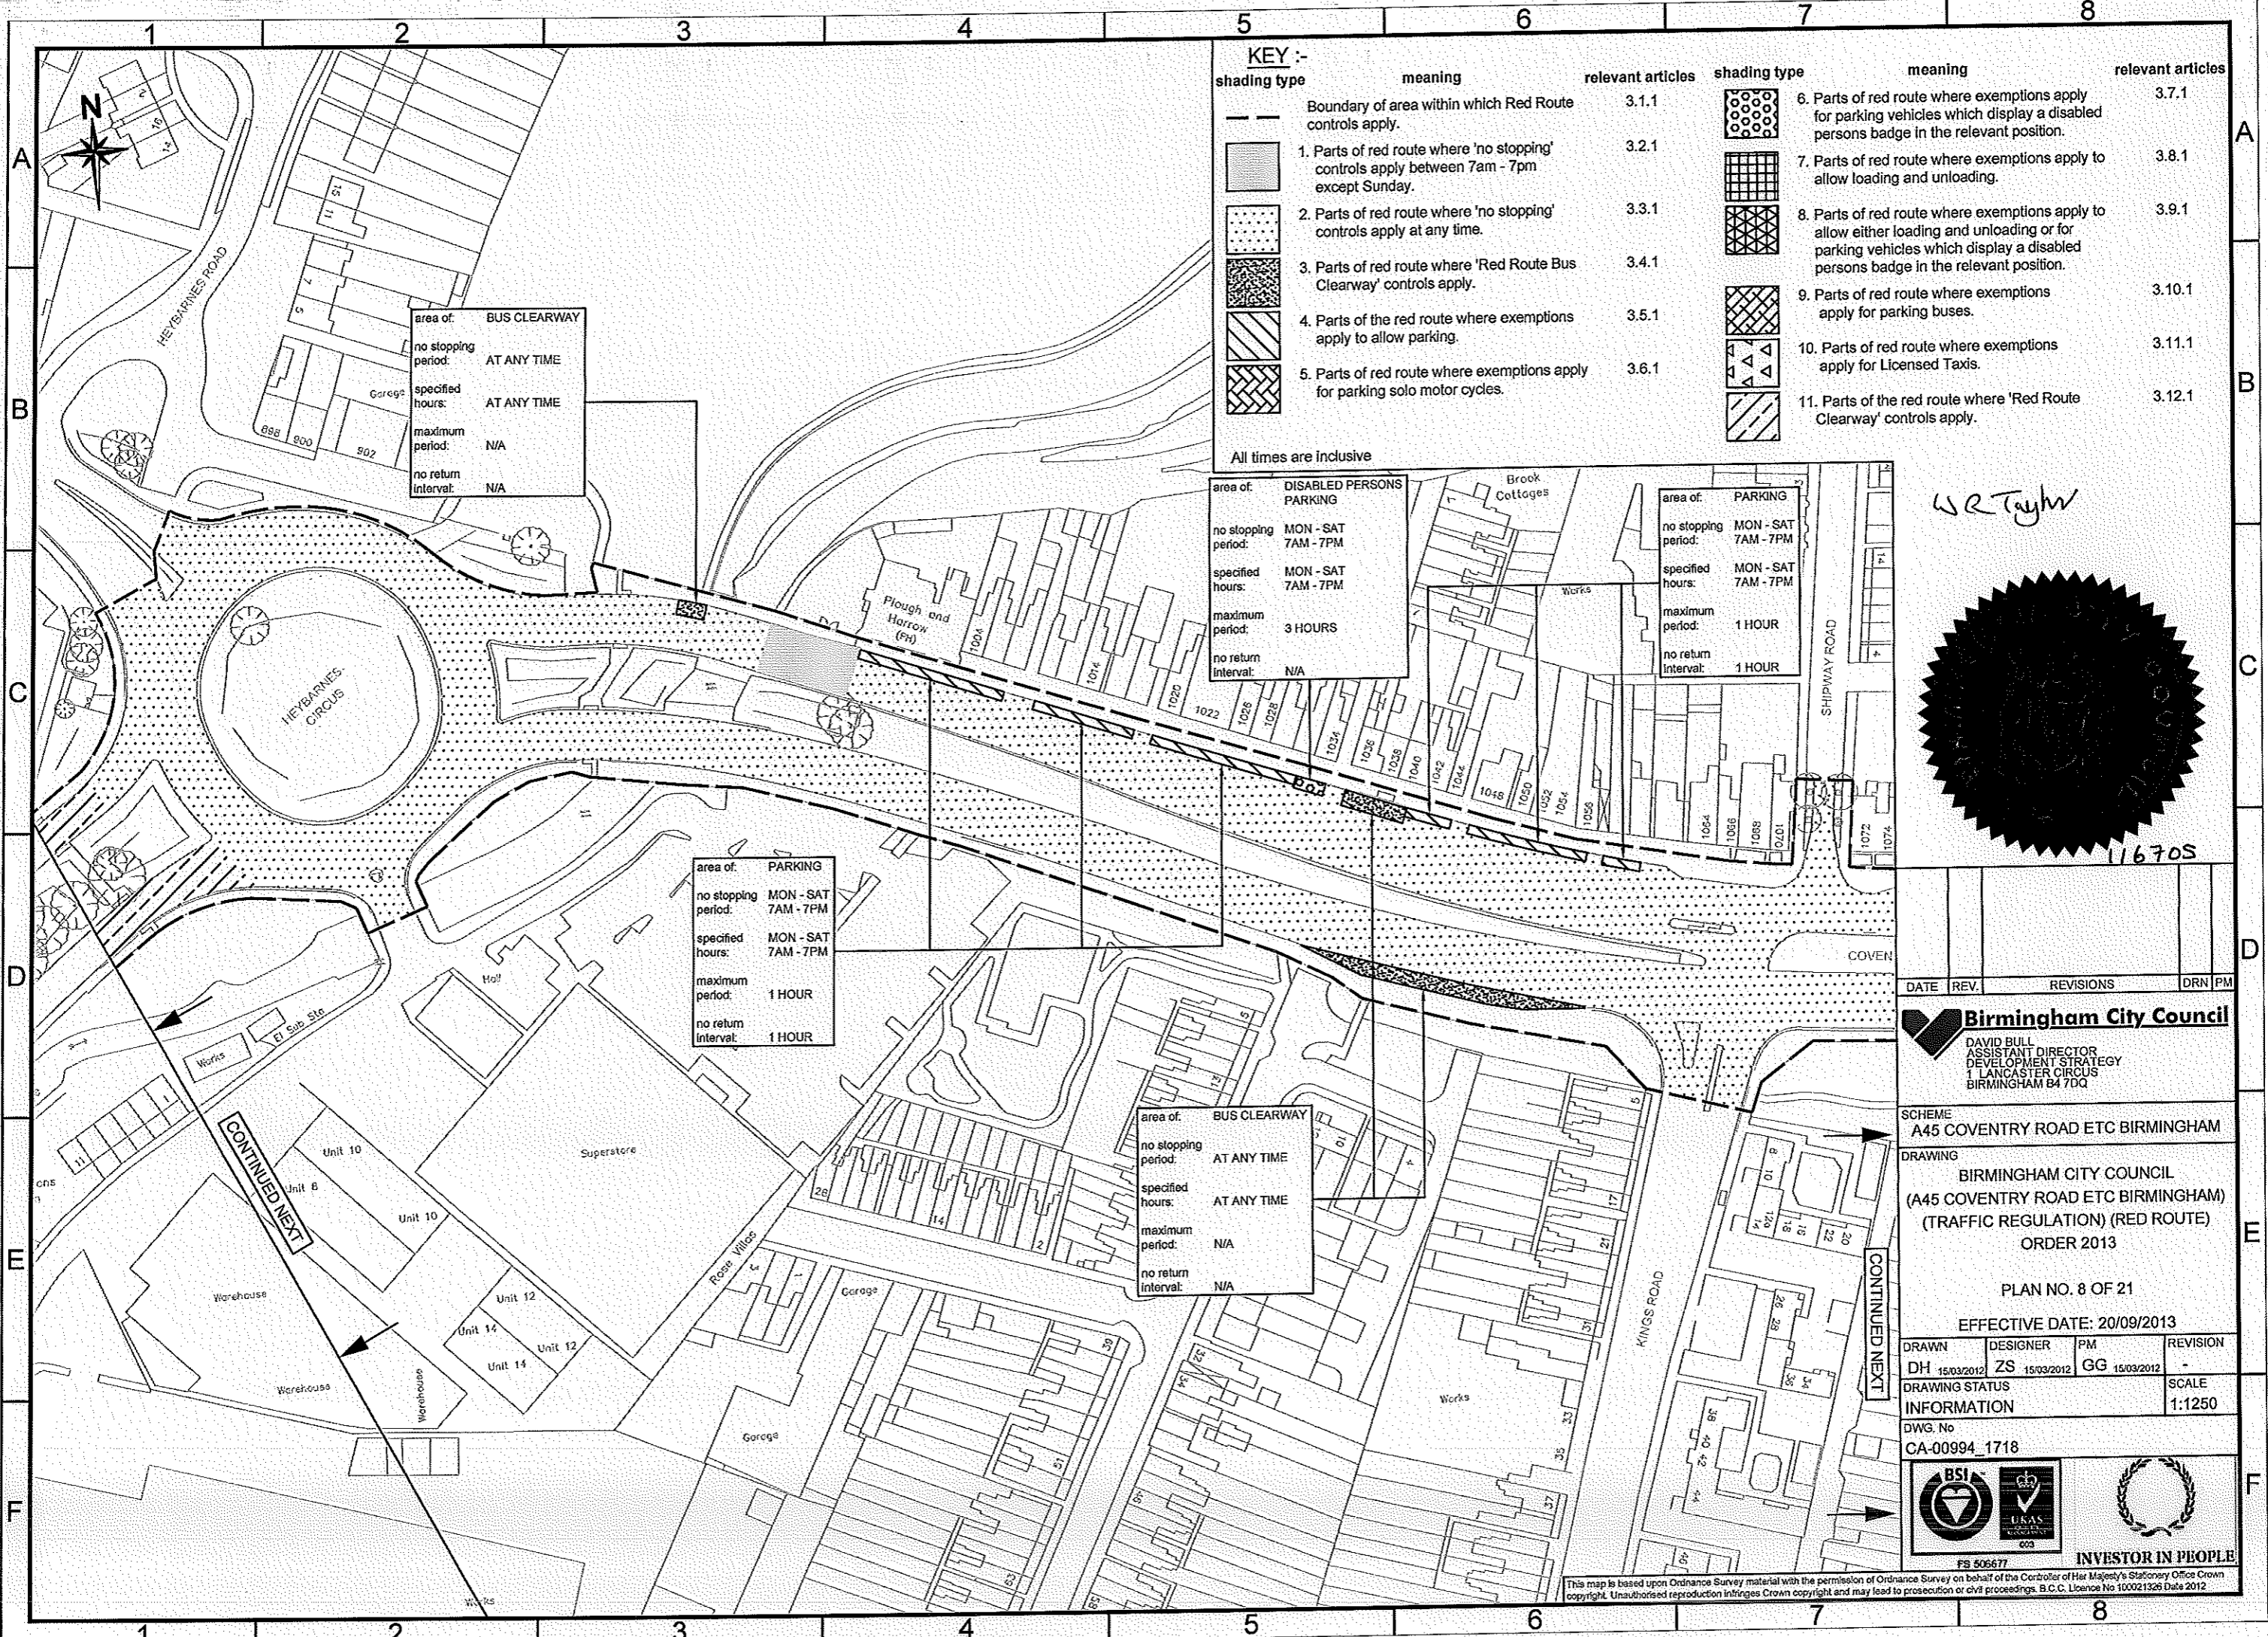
1 2 3 4 5 6 7 8

A B C D E F

KEY :-

| shading type | meaning | relevant articles |
|---|---|---|
| | Boundary of area within which Red Route controls apply. | 3.1.1 |
| | 1. Parts of red route where 'no stopping' controls apply between 7am - 7pm except Sunday. | 3.2.1 |
| | 2. Parts of red route where 'no stopping' controls apply at any time. | 3.3.1 |
| | 3. Parts of red route where 'Red Route Bus Clearway' controls apply. | 3.4.1 |
| | 4. Parts of the red route where exemptions apply to allow parking. | 3.5.1 |
| | 5. Parts of red route where exemptions apply for parking solo motor cycles. | 3.6.1 |

| shading type | meaning | relevant articles |
|---|---|---|
| | 6. Parts of red route where exemptions apply for parking vehicles which display a disabled persons badge in the relevant position. | 3.7.1 |
| | 7. Parts of red route where exemptions apply to allow loading and unloading. | 3.8.1 |
| | 8. Parts of red route where exemptions apply to allow either loading and unloading or for parking vehicles which display a disabled persons badge in the relevant position. | 3.9.1 |
| | 9. Parts of red route where exemptions apply for parking buses. | 3.10.1 |
| | 10. Parts of red route where exemptions apply for Licensed Taxis. | 3.11.1 |
| | 11. Parts of the red route where 'Red Route Clearway' controls apply. | 3.12.1 |

All times are inclusive

N

HEYBARNES ROAD

HEYBARNES CIRCUS

| area of: | BUS CLEARWAY |
|---|---|
| no stopping period: | AT ANY TIME |
| specified hours: | AT ANY TIME |
| maximum period: | N/A |
| no return interval: | N/A |

| area of: | DISABLED PERSONS PARKING |
|---|---|
| no stopping period: | MON - SAT 7AM - 7PM |
| specified hours: | MON - SAT 7AM - 7PM |
| maximum period: | 3 HOURS |
| no return interval: | N/A |

| area of: | PARKING |
|---|---|
| no stopping period: | MON - SAT 7AM - 7PM |
| specified hours: | MON - SAT 7AM - 7PM |
| maximum period: | 1 HOUR |
| no return interval: | 1 HOUR |

| area of: | PARKING |
|---|---|
| no stopping period: | MON - SAT 7AM - 7PM |
| specified hours: | MON - SAT 7AM - 7PM |
| maximum period: | 1 HOUR |
| no return interval: | 1 HOUR |

| area of: | BUS CLEARWAY |
|---|---|
| no stopping period: | AT ANY TIME |
| specified hours: | AT ANY TIME |
| maximum period: | N/A |
| no return interval: | N/A |

W R Taylor

116705

Plough and Harrow (PH) Brook Cottages Works SHIPWAY ROAD COVEN Garage 898 900 902 Hall El Sub Sta Works Superstore Unit 10 Unit 8 Unit 10 Unit 12 Unit 14 Unit 14 Unit 12 Warehouse Warehouse Warehouse Rose Villas Garage Garage Works KINGS ROAD

CONTINUED NEXT

CONTINUED NEXT

| DATE | REV. | REVISIONS | DRN | PM |
|---|---|---|---|---|

Birmingham City Council
DAVID BULL
ASSISTANT DIRECTOR
DEVELOPMENT STRATEGY
1 LANCASTER CIRCUS
BIRMINGHAM B4 7DQ

SCHEME
A45 COVENTRY ROAD ETC BIRMINGHAM

DRAWING
BIRMINGHAM CITY COUNCIL
(A45 COVENTRY ROAD ETC BIRMINGHAM)
(TRAFFIC REGULATION) (RED ROUTE)
ORDER 2013

PLAN NO. 8 OF 21

EFFECTIVE DATE: 20/09/2013

| DRAWN | DESIGNER | PM | REVISION |
|---|---|---|---|
| DH 15/03/2012 | ZS 15/03/2012 | GG 15/03/2012 | - |

DRAWING STATUS
INFORMATION
SCALE
1:1250
DWG. No
CA-00994_1718

BSI UKAS FS 506677
INVESTOR IN PEOPLE

This map is based upon Ordnance Survey material with the permission of Ordnance Survey on behalf of the Controller of Her Majesty's Stationery Office Crown copyright. Unauthorised reproduction infringes Crown copyright and may lead to prosecution or civil proceedings. B.C.C. Licence No 100021326 Date 2012